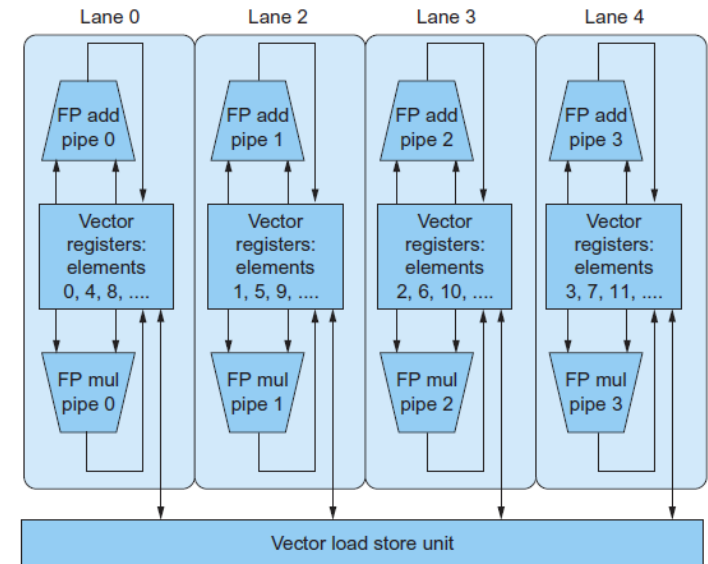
Lane 0

FP add pipe 0

Vector registers: elements 0, 4, 8, ....

FP mul pipe 0

Lane 2

FP add pipe 1

Vector registers: elements 1, 5, 9, ....

FP mul pipe 1

Lane 3

FP add pipe 2

Vector registers: elements 2, 6, 10, ....

FP mul pipe 2

Lane 4

FP add pipe 3

Vector registers: elements 3, 7, 11, ....

FP mul pipe 3

Vector load store unit